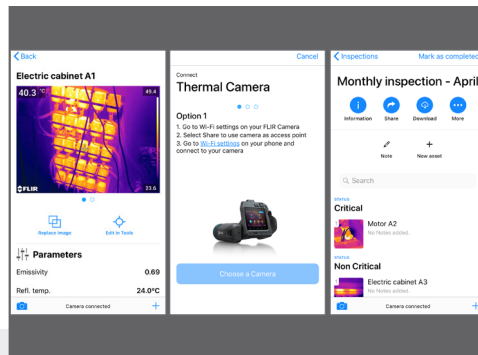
Back

Electric cabinet A1

40.3 °C

49.4

FLIR

23.6

Replace image

Edit in Tools

Parameters

Emissivity 0.69

Refl. temp. 24.0°C

Camera connected

+

Cancel

Connect

Thermal Camera

Option 1

1. Go to Wi-Fi settings on your FLIR Camera
2. Select Share to use camera as access point
3. Go to Wi-Fi settings on your phone and connect to your camera

Choose a Camera

Inspections

Mark as completed

Monthly inspection - April

Information

Share

Download

More

Note

New asset

Search

STATUS

Critical

Motor A2

No Notes added.

STATUS

Non Critical

Electric cabinet A3

No Notes added.

Camera connected

+